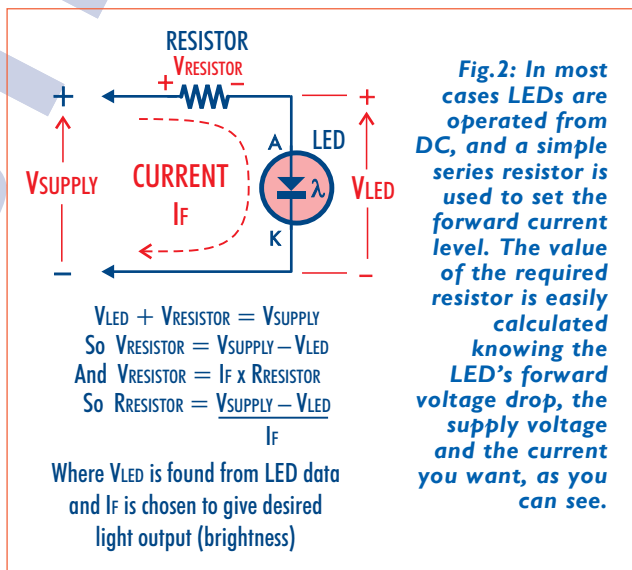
RESISTOR

+ VRESISTOR −

+

VSUPPLY

CURRENT

IF

A

LED

λ

K

+

VLED

−

−

VLED + VRESISTOR = VSUPPLY

So VRESISTOR = VSUPPLY − VLED

And VRESISTOR = IF x RRESISTOR

So RRESISTOR = $\frac{\text{VSUPPLY} - \text{VLED}}{\text{IF}}$

Where VLED is found from LED data and IF is chosen to give desired light output (brightness)

Fig.2: In most cases LEDs are operated from DC, and a simple series resistor is used to set the forward current level. The value of the required resistor is easily calculated knowing the LED's forward voltage drop, the supply voltage and the current you want, as you can see.